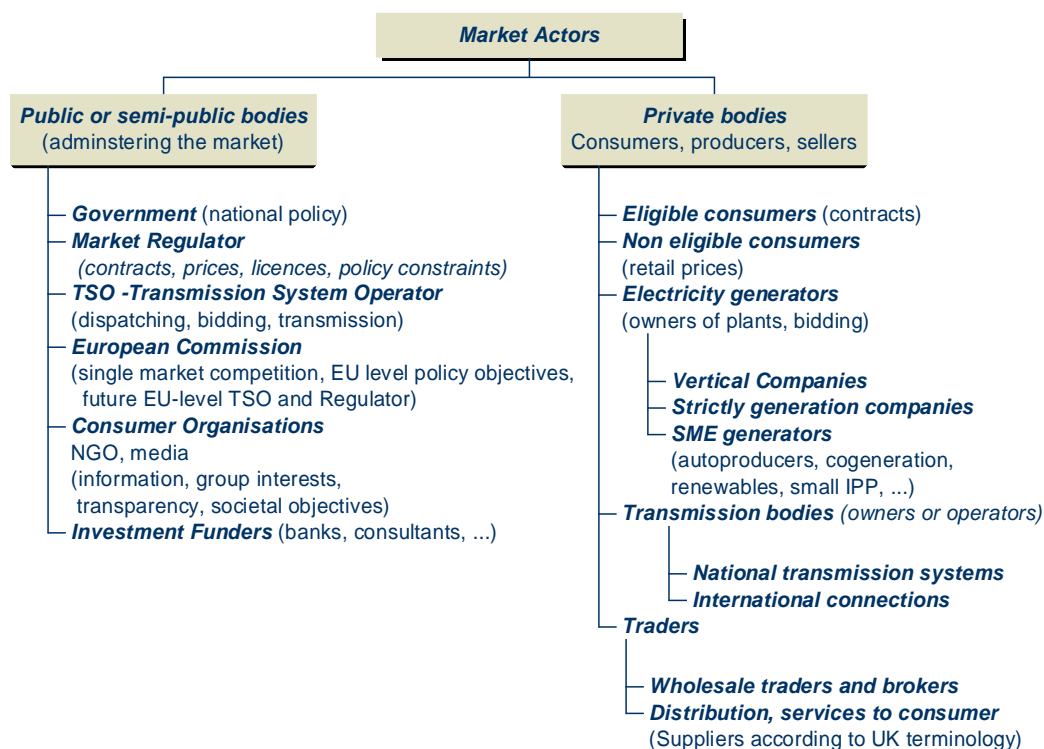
Market Actors

Public or semi-public bodies
(adminstering the market)

Government (national policy)
Market Regulator
(contracts, prices, licences, policy constraints)
TSO -Transmission System Operator
(dispatching, bidding, transmission)
European Commission
(single market competition, EU level policy objectives, future EU-level TSO and Regulator)
Consumer Organisations
NGO, media
(information, group interests, transparency, societal objectives)
Investment Funders (banks, consultants, ...)

Private bodies
Consumers, producers, sellers

Eligible consumers (contracts)
Non eligible consumers
(retail prices)
Electricity generators
(owners of plants, bidding)
Vertical Companies
Strictly generation companies
SME generators
(autoproducers, cogeneration, renewables, small IPP, ...)
Transmission bodies (owners or operators)
National transmission systems
International connections
Traders
Wholesale traders and brokers
Distribution, services to consumer
(Suppliers according to UK terminology)